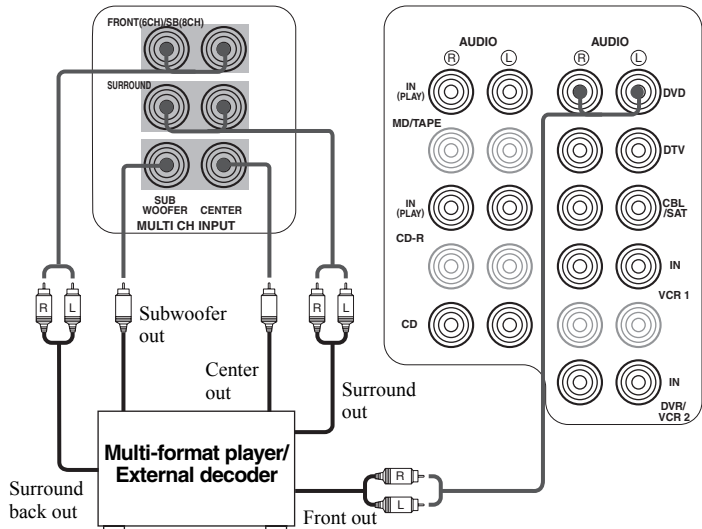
FRONT(6CH)/SB(8CH)

SURROUND

SUB WOOFER CENTER

MULTI CH INPUT

AUDIO
R L

IN (PLAY)

MD/TAPE

IN (PLAY)

CD-R

CD

AUDIO
R L

DVD

DTV

CBL /SAT

IN

VCR 1

IN

DVR/ VCR 2

R L

Subwoofer out

R L

Center out

Surround out

Multi-format player/ External decoder

Surround back out

Front out

R

L